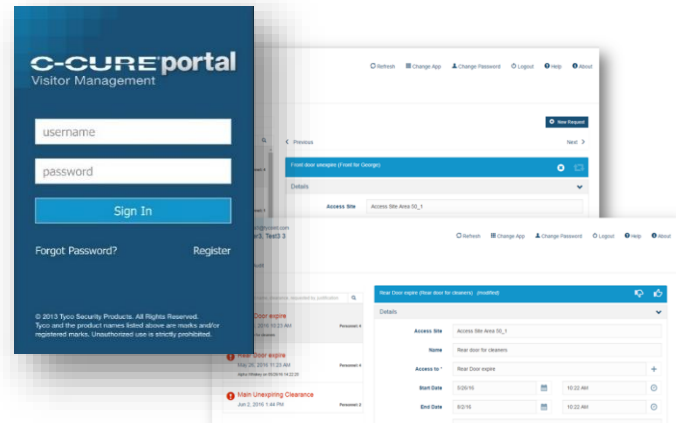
C-CURE portal
Visitor Management

username

password

Sign In

Forgot Password?

Register

© 2013 Tyco Security Products. All Rights Reserved. Tyco and the product names listed above are marks and/or registered marks. Unauthorized use is strictly prohibited.

Refresh Change App Change Password Logout Help About

New Request

Previous

Next

Front door unexpire (Front for George)

Details

Access Site

Access Site Area 50_1

Refresh Change App Change Password Logout Help About

Rear Door expire (Rear door for cleaners) (modified)

Details

Access Site

Access Site Area 50_1

Name

Rear door for cleaners

Access to *

Rear Door expire

Start Date

5/20/16

10:22 AM

End Date

6/2/16

10:22 AM

Rear door expire

May 20, 2016 11:23 AM

Personnel 4

Main Unexpiring Clearance

Jun 2, 2016 1:44 PM

Personnel 3